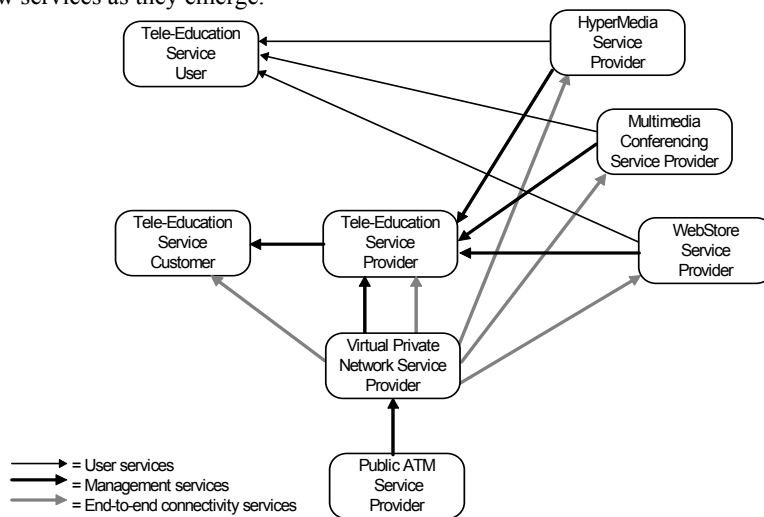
w services as they emerge.

Tele-Education Service User

HyperMedia Service Provider

Multimedia Conferencing Service Provider

Tele-Education Service Customer

Tele-Education Service Provider

WebStore Service Provider

Virtual Private Network Service Provider

Public ATM Service Provider

= User services
= Management services
= End-to-end connectivity services